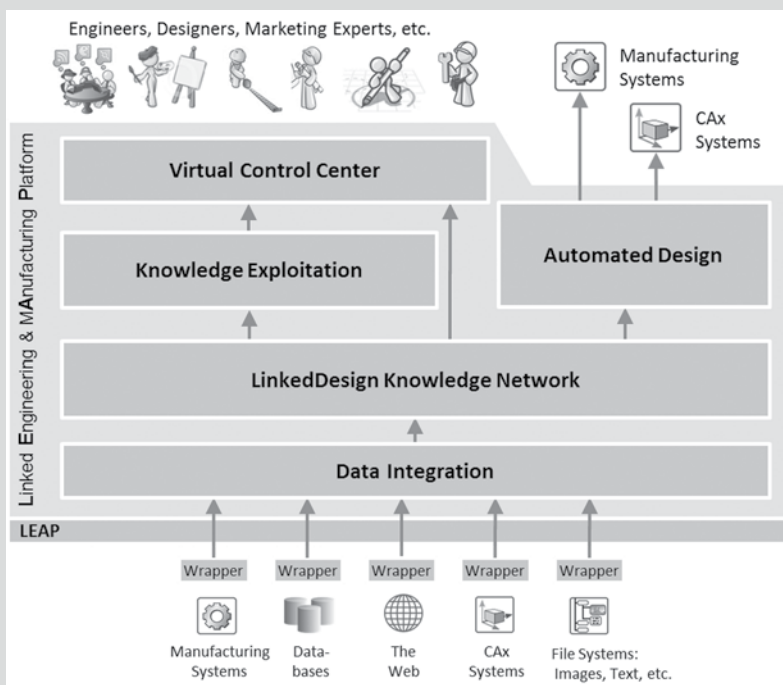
Engineers, Designers, Marketing Experts, etc.

Manufacturing Systems

CAx Systems

Linked Engineering & MAnufacturing Platform

Virtual Control Center

Knowledge Exploitation

Automated Design

LinkedDesign Knowledge Network

Data Integration

LEAP

Wrapper

Wrapper

Wrapper

Wrapper

Wrapper

Manufacturing Systems

Databases

The Web

CAx Systems

File Systems: Images, Text, etc.